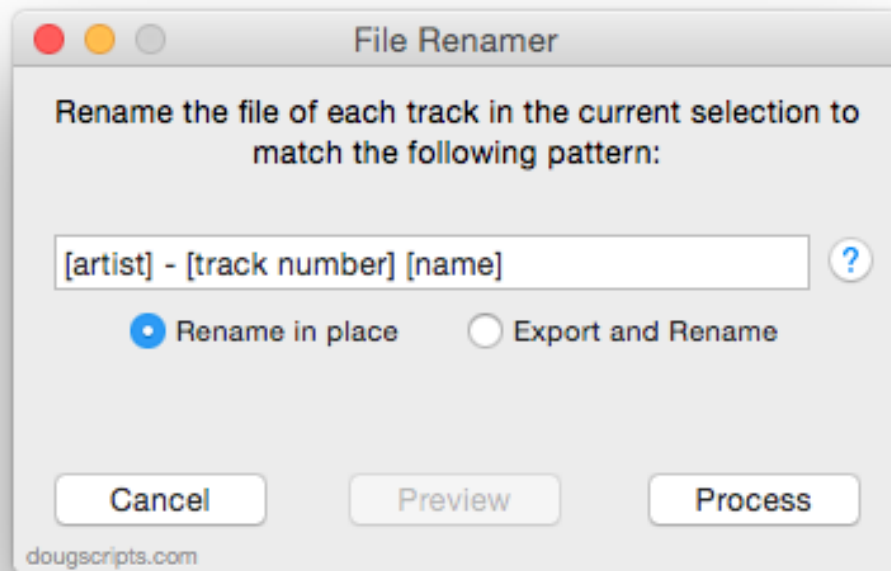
File Renamer

Rename the file of each track in the current selection to match the following pattern:

[artist] - [track number] [name]

?

Rename in place

Export and Rename

Cancel

Preview

Process

dougscripts.com